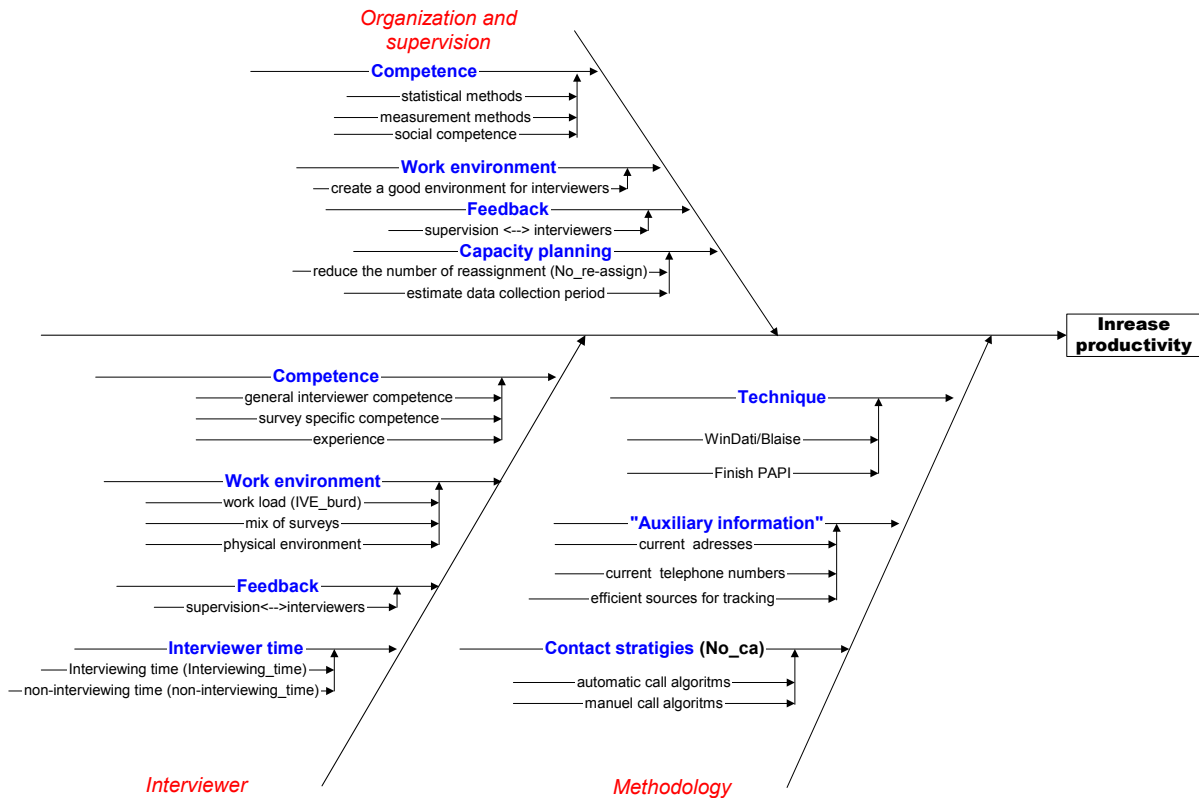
Organization and supervision

Competence
statistical methods
measurement methods
social competence

Work environment
create a good environment for interviewers

Feedback
supervision <--> interviewers

Capacity planning
reduce the number of reassignment (No_re-assign)
estimate data collection period

Inrease productivity

Competence
general interviewer competence
survey specific competence
experience

Work environment
work load (IVE_burd)
mix of surveys
physical environment

Feedback
supervision<-->interviewers

Interviewer time
Interviewing time (Interviewing_time)
non-interviewing time (non-interviewing_time)

Technique
WinDati/Blaise
Finish PAPI

"Auxiliary information"
current adresses
current telephone numbers
efficient sources for tracking

Contact stratigies (No_ca)
automatic call algoritms
manuel call algoritms

Interviewer

Methodology